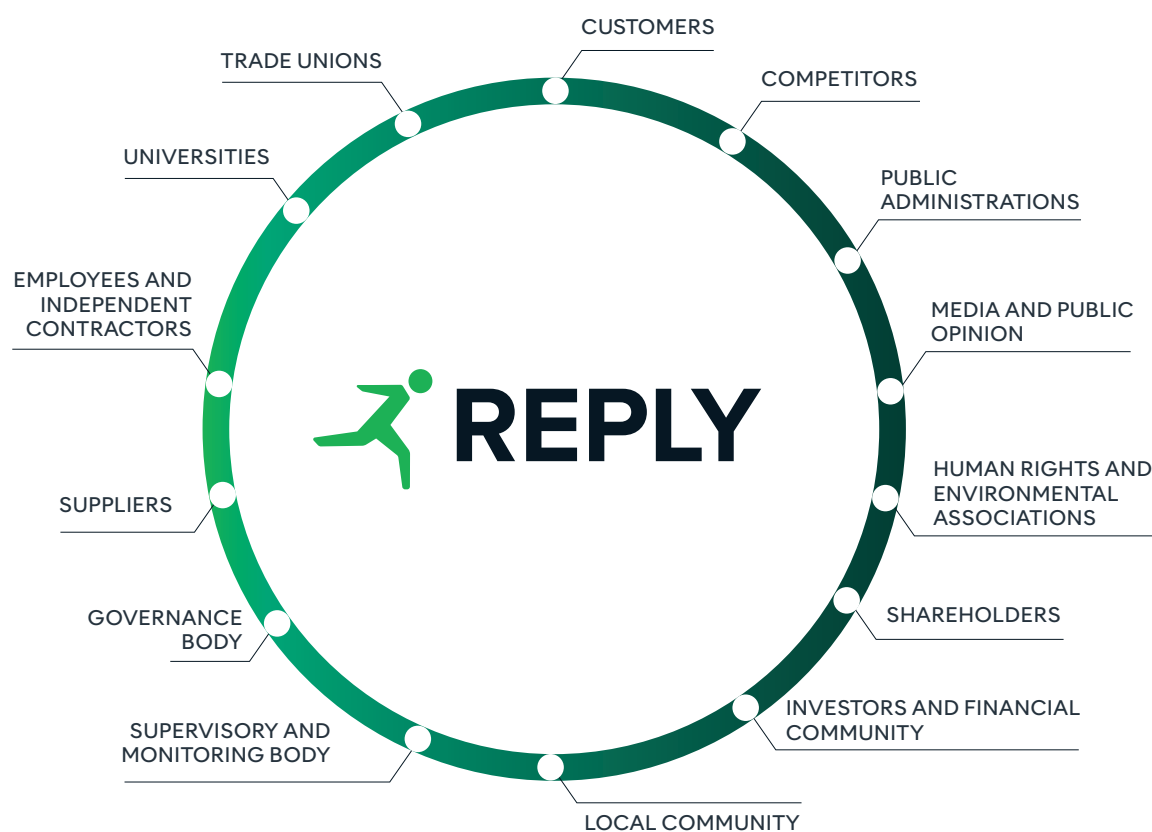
CUSTOMERS

COMPETITORS

PUBLIC ADMINISTRATIONS

MEDIA AND PUBLIC OPINION

HUMAN RIGHTS AND ENVIRONMENTAL ASSOCIATIONS

SHAREHOLDERS

INVESTORS AND FINANCIAL COMMUNITY

LOCAL COMMUNITY

SUPERVISORY AND MONITORING BODY

GOVERNANCE BODY

SUPPLIERS

EMPLOYEES AND INDEPENDENT CONTRACTORS

UNIVERSITIES

TRADE UNIONS

REPLY